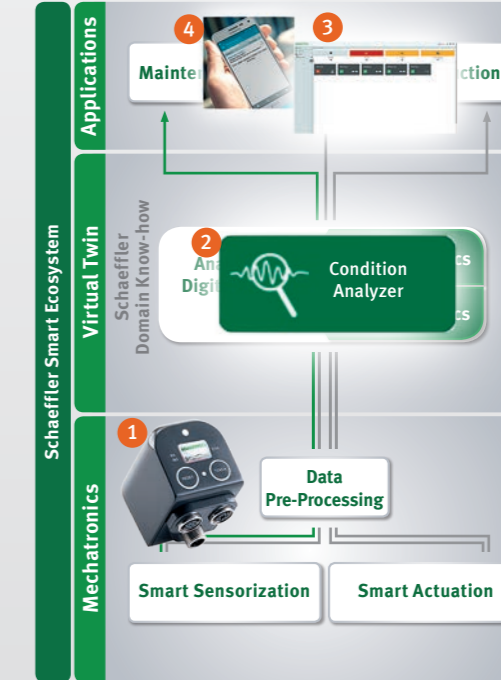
Schaeffler Smart Ecosystem

Applications

4

3

Mainte

ction

Virtual Twin

Schaeffler Domain Know-how

2

Ana

Digit

Condition Analyzer

cs

cs

Mechatronics

1

Data Pre-Processing

Smart Sensorization

Smart Actuation